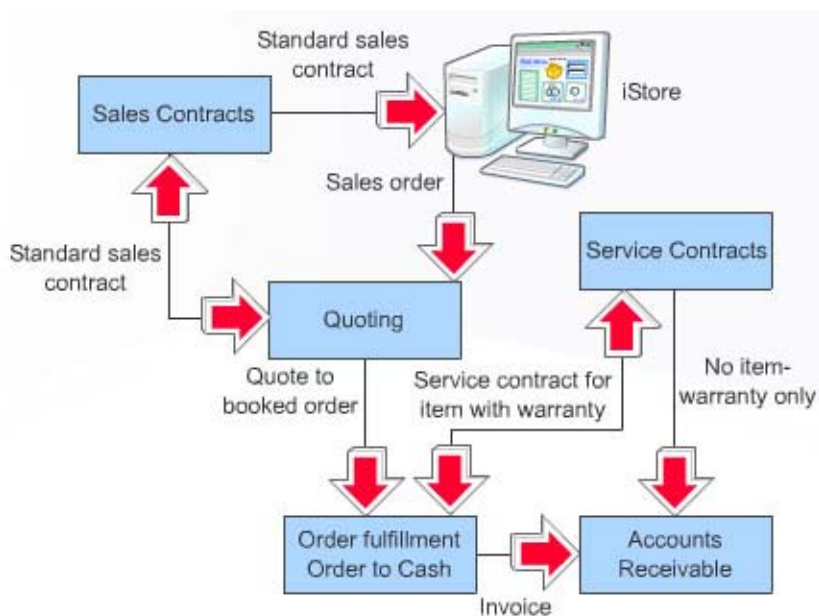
Standard sales contract

Sales Contracts

iStore

Sales order

Standard sales contract

Service Contracts

Quoting

Quote to booked order

Service contract for item with warranty

No item-warranty only

Order fulfillment Order to Cash

Accounts Receivable

Invoice